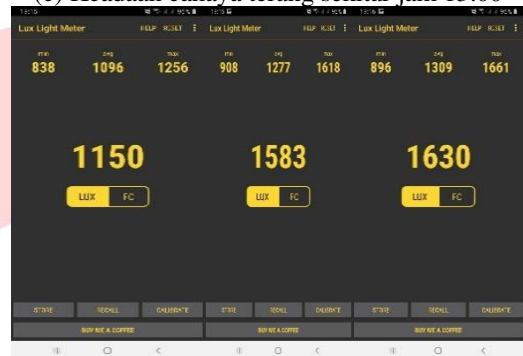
(c) Kondisi ruangan tertinggi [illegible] jam 13.00

Lux Light Meter HELP RESET

min 838 avg 1096 max 1256

1150

LUX FC

STORE RECALL CALIBRATE

BUY ME A COFFEE

Lux Light Meter HELP RESET

min 908 avg 1277 max 1618

1583

LUX FC

STORE RECALL CALIBRATE

BUY ME A COFFEE

Lux Light Meter HELP RESET

min 896 avg 1309 max 1661

1630

LUX FC

STORE RECALL CALIBRATE

BUY ME A COFFEE